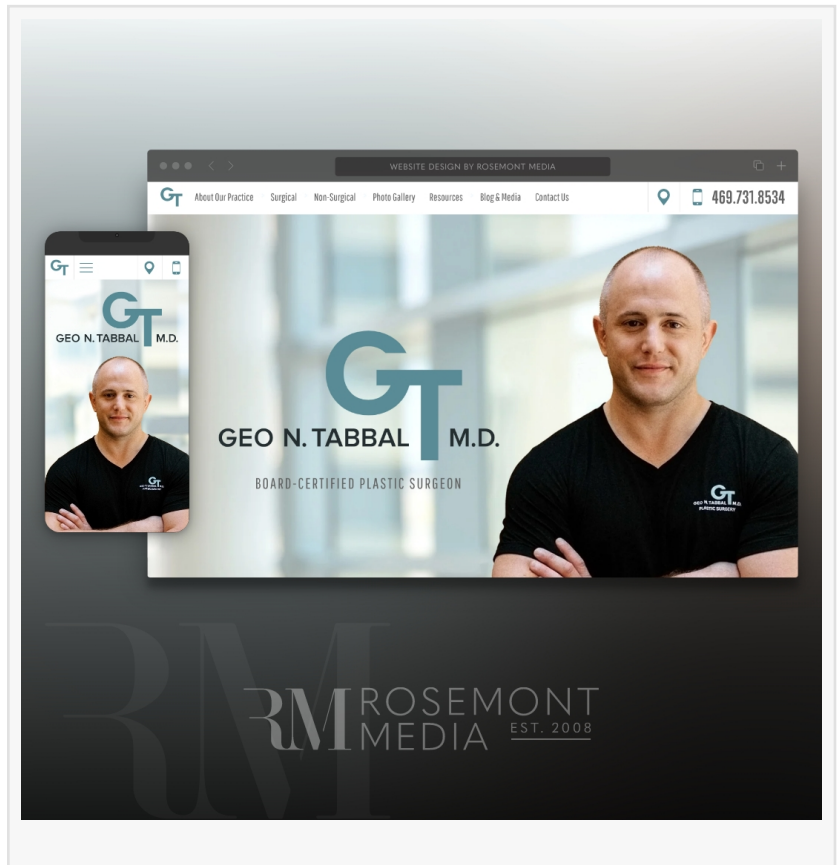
WEBSITE DESIGN BY ROSEMONT MEDIA

GT About Our Practice Surgical Non-Surgical Photo Gallery Resources Blog & Media Contact Us

469.731.8534

GT
GEO N. TABBAL M.D.
BOARD-CERTIFIED PLASTIC SURGEON

GT
GEO N. TABBAL M.D.
PLASTIC SURGERY

GT
GT
GEO N. TABBAL M.D.

RM
RM ROSEMONT MEDIA EST. 2008